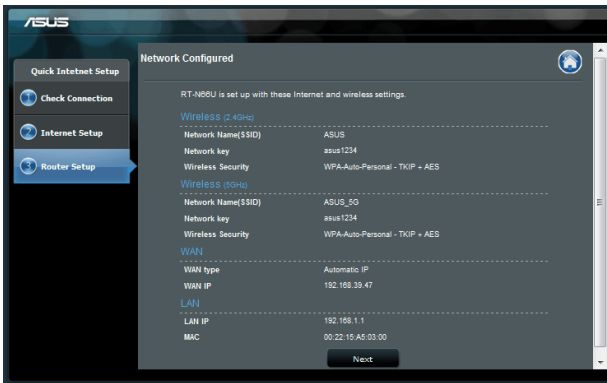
ASUS

Quick Intetnet Setup

1 Check Connection

2 Internet Setup

3 Router Setup

Network Configured

RT-N66U is set up with these Internet and wireless settings.

Wireless (2.4GHz)

| | |
|---|---|
| Network Name(SSID) | ASUS |
| Network key | asus1234 |
| Wireless Security | WPA-Auto-Personal - TKIP + AES |

Wireless (5GHz)

| | |
|---|---|
| Network Name(SSID) | ASUS_5G |
| Network key | asus1234 |
| Wireless Security | WPA-Auto-Personal - TKIP + AES |

WAN

| | |
|---|---|
| WAN type | Automatic IP |
| WAN IP | 192.168.39.47 |

LAN

| | |
|---|---|
| LAN IP | 192.168.1.1 |
| MAC | 00:22:15:A5:03:00 |

Next